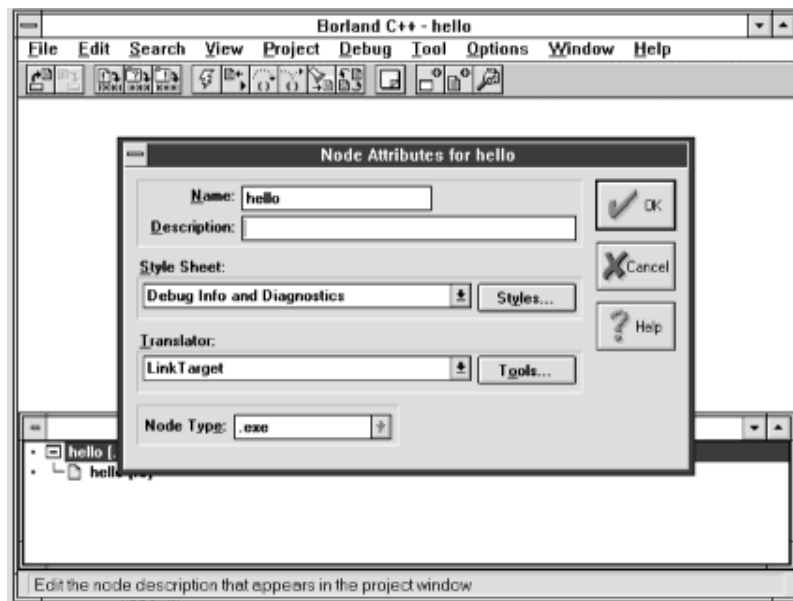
Borland C++ - hello

File Edit Search View Project Debug Tool Options Window Help

Node Attributes for hello

Name: hello

Description:

Style Sheet:

Debug Info and Diagnostics

Styles...

Translator:

LinkTarget

Tools...

Node Type: .exe

OK

Cancel

Help

hello [.

hello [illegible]

Edit the node description that appears in the project window